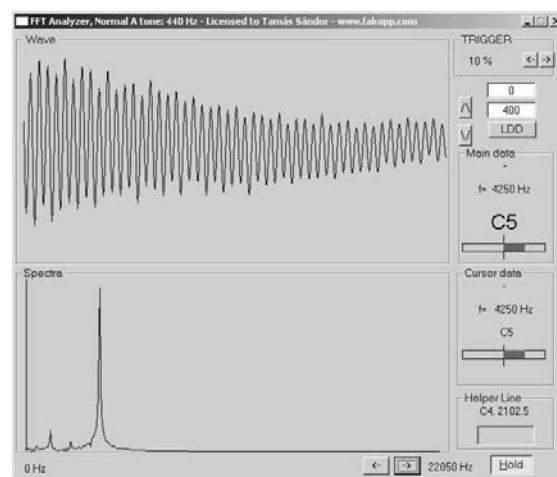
FFT Analyzer, Normal A tone: 440 Hz - Licensed to Tamás Sándor - www.fakopp.com

Wave

TRIGGER

10 %

<- ->

0

400

LDD

Main data

-

f= 4250 Hz

C5

Spectra

Cursor data

-

f= 4250 Hz

C5

Helper Line

C4, 2102.5

0 Hz

<- ->

22050 Hz

Hold